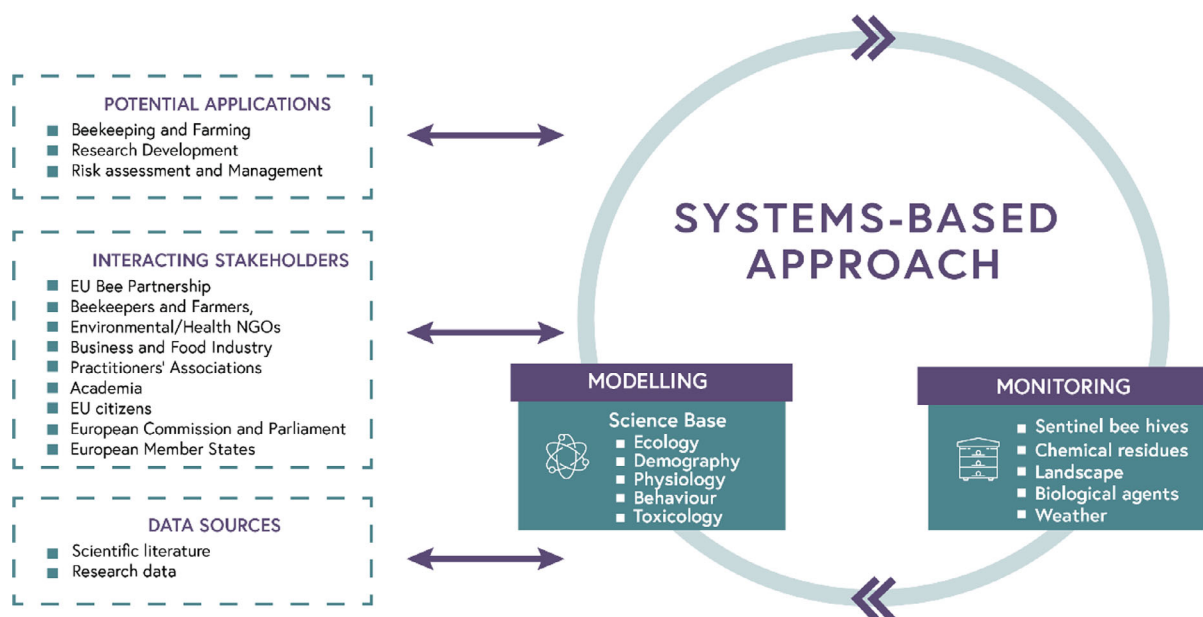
POTENTIAL APPLICATIONS
- Beekeeping and Farming
- Research Development
- Risk assessment and Management

INTERACTING STAKEHOLDERS
- EU Bee Partnership
- Beekeepers and Farmers,
- Environmental/Health NGOs
- Business and Food Industry
- Practitioners' Associations
- Academia
- EU citizens
- European Commission and Parliament
- European Member States

DATA SOURCES
- Scientific literature
- Research data

SYSTEMS-BASED APPROACH

MODELLING
Science Base
- Ecology
- Demography
- Physiology
- Behaviour
- Toxicology

MONITORING
- Sentinel bee hives
- Chemical residues
- Landscape
- Biological agents
- Weather